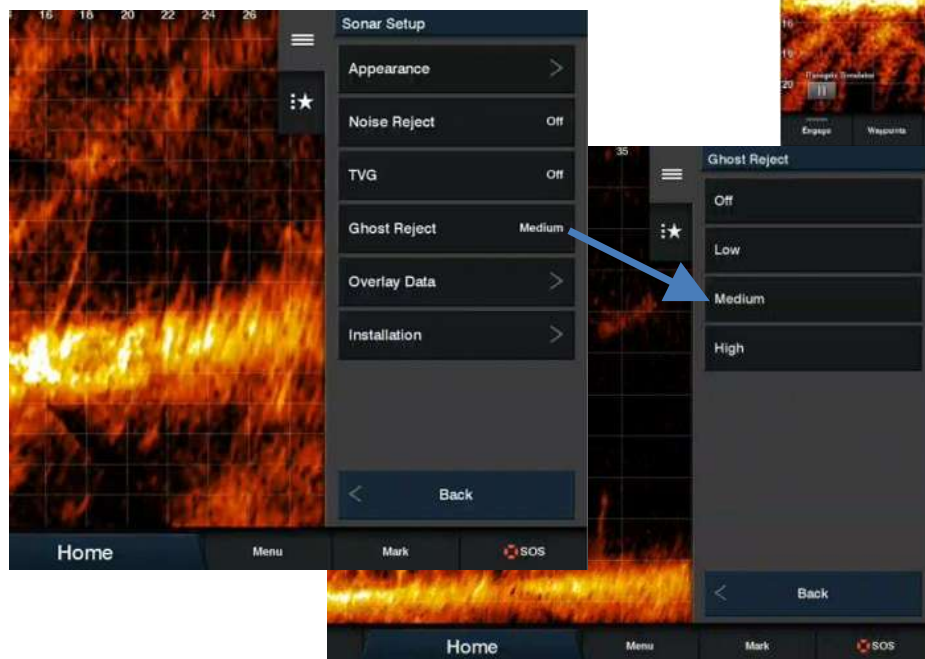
16 18 20 22 24 26

Sonar Setup

Appearance

Noise Reject Off

TVG Off

Ghost Reject Medium

Overlay Data

Installation

Back

Home Menu Mark SOS

16

18

20

Panoptix Simulator

Engage Waypoints

35

Ghost Reject

Off

Low

Medium

High

Back

Home Menu Mark SOS